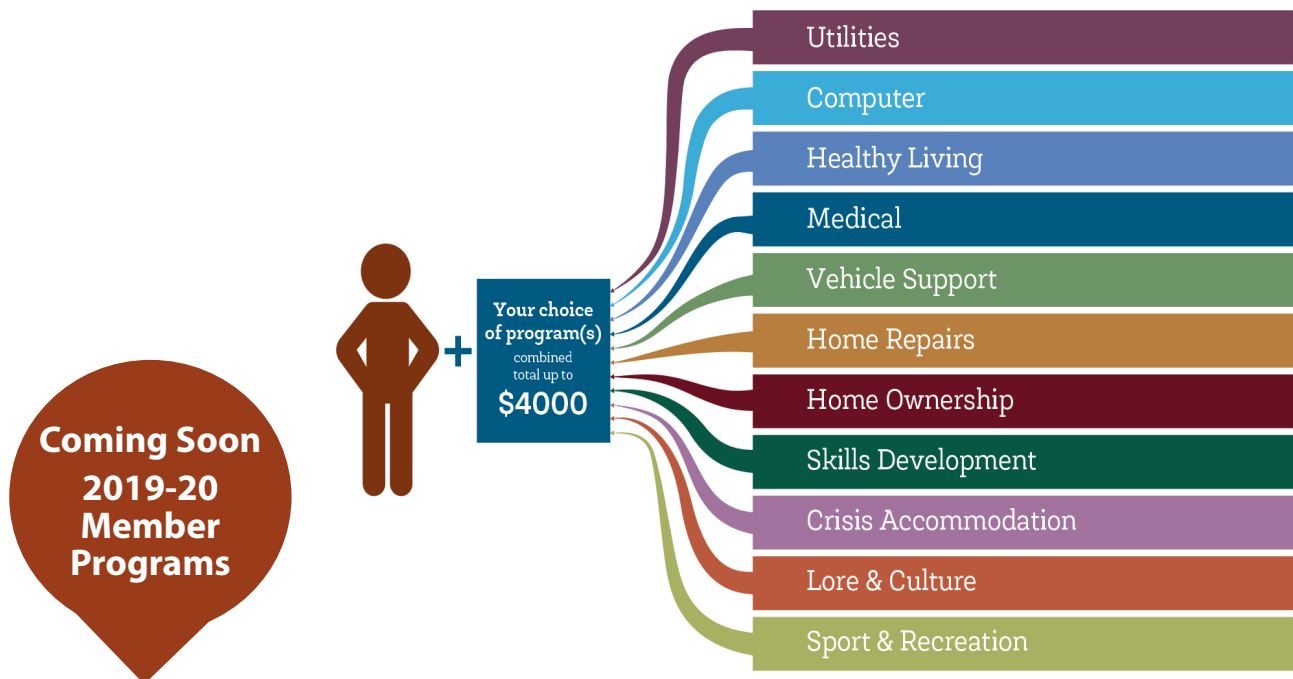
Coming Soon
2019-20
Member
Programs

+

Your choice of program(s) combined total up to
$4000

Utilities
Computer
Healthy Living
Medical
Vehicle Support
Home Repairs
Home Ownership
Skills Development
Crisis Accommodation
Lore & Culture
Sport & Recreation